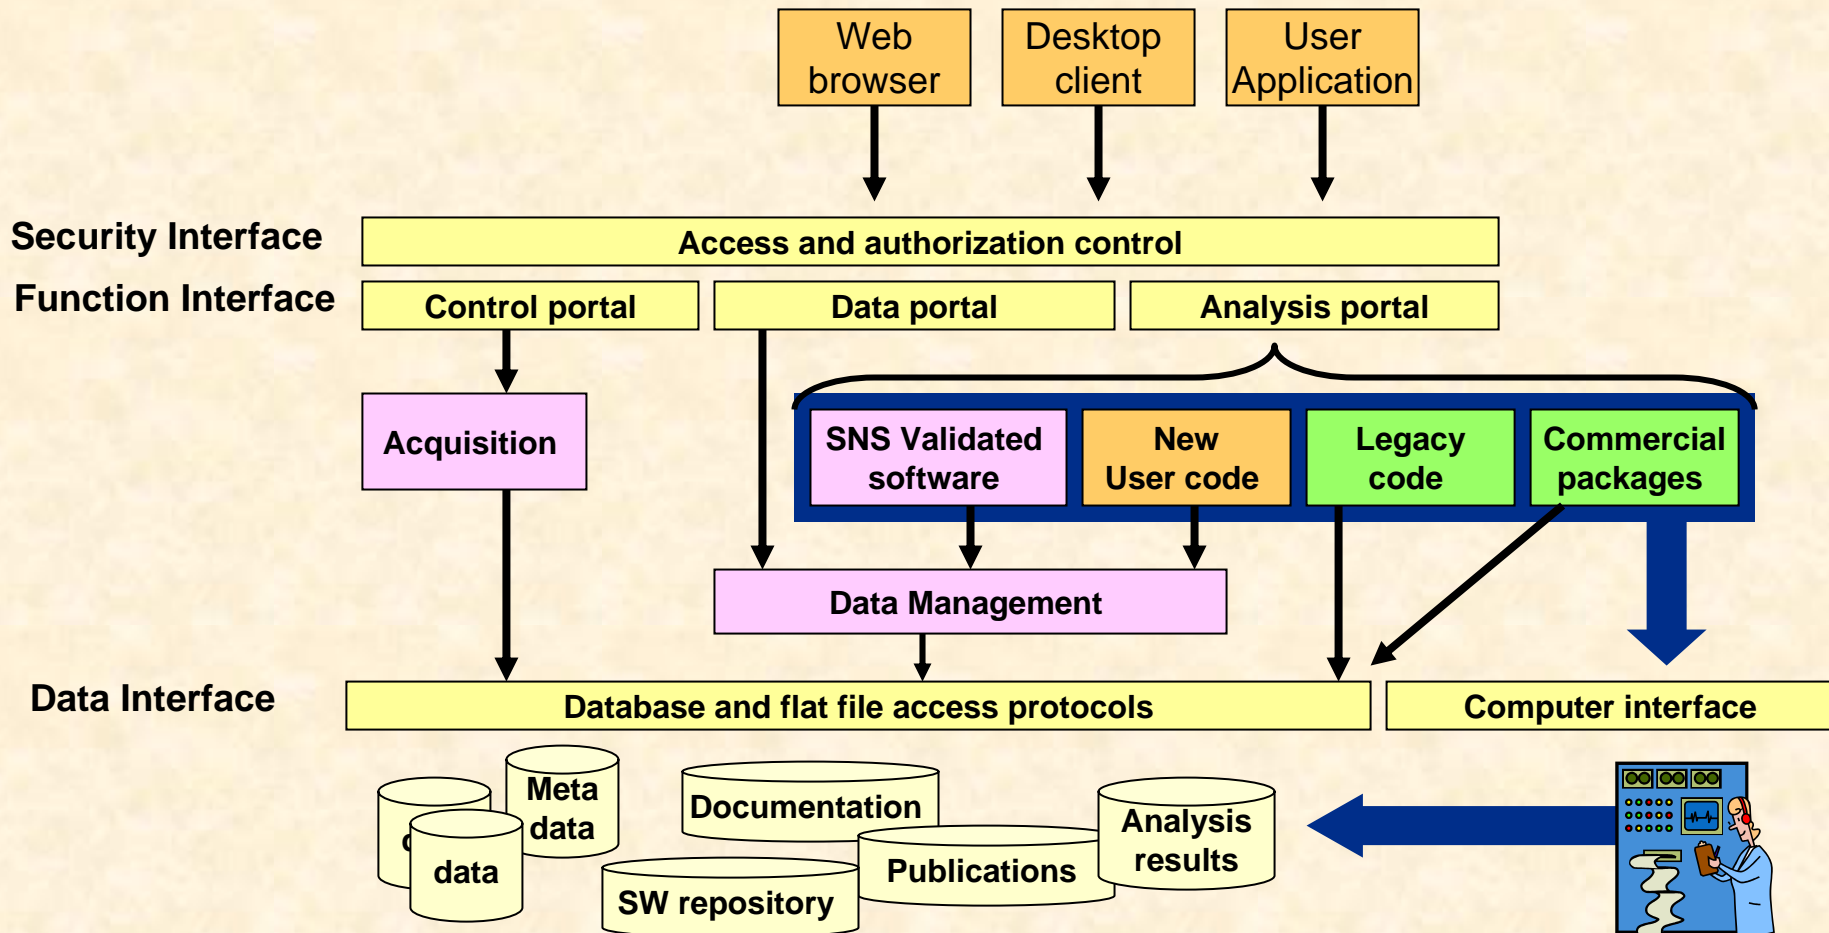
Web browser

Desktop client

User Application

Security Interface

Access and authorization control

Function Interface

Control portal

Data portal

Analysis portal

Acquisition

SNS Validated software

New User code

Legacy code

Commercial packages

Data Management

Data Interface

Database and flat file access protocols

Computer interface

Meta data

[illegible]

data

Documentation

Publications

SW repository

Analysis results